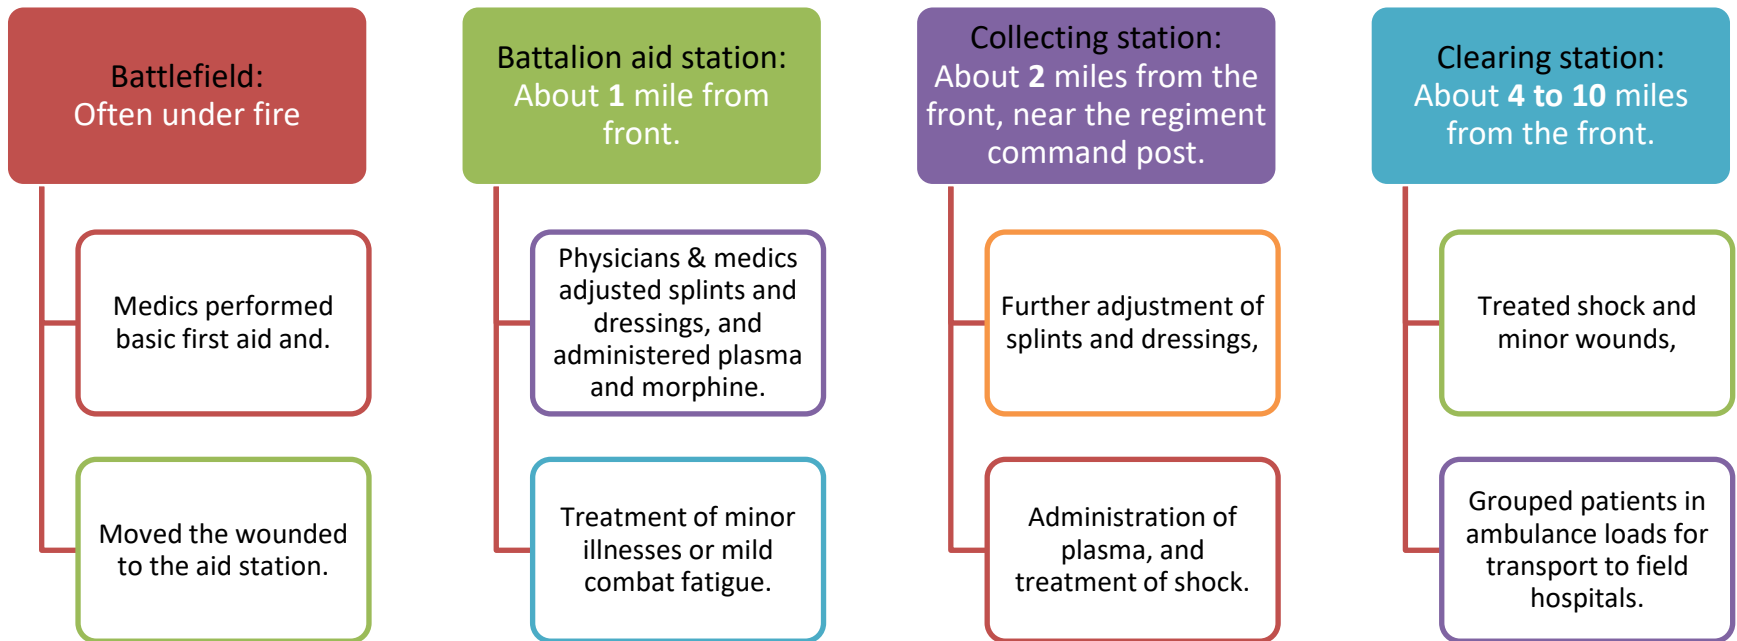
Battlefield:
Often under fire

Medics performed basic first aid and.

Moved the wounded to the aid station.

Battalion aid station:
About 1 mile from front.

Physicians & medics adjusted splints and dressings, and administered plasma and morphine.

Treatment of minor illnesses or mild combat fatigue.

Collecting station:
About 2 miles from the front, near the regiment command post.

Further adjustment of splints and dressings,

Administration of plasma, and treatment of shock.

Clearing station:
About 4 to 10 miles from the front.

Treated shock and minor wounds,

Grouped patients in ambulance loads for transport to field hospitals.